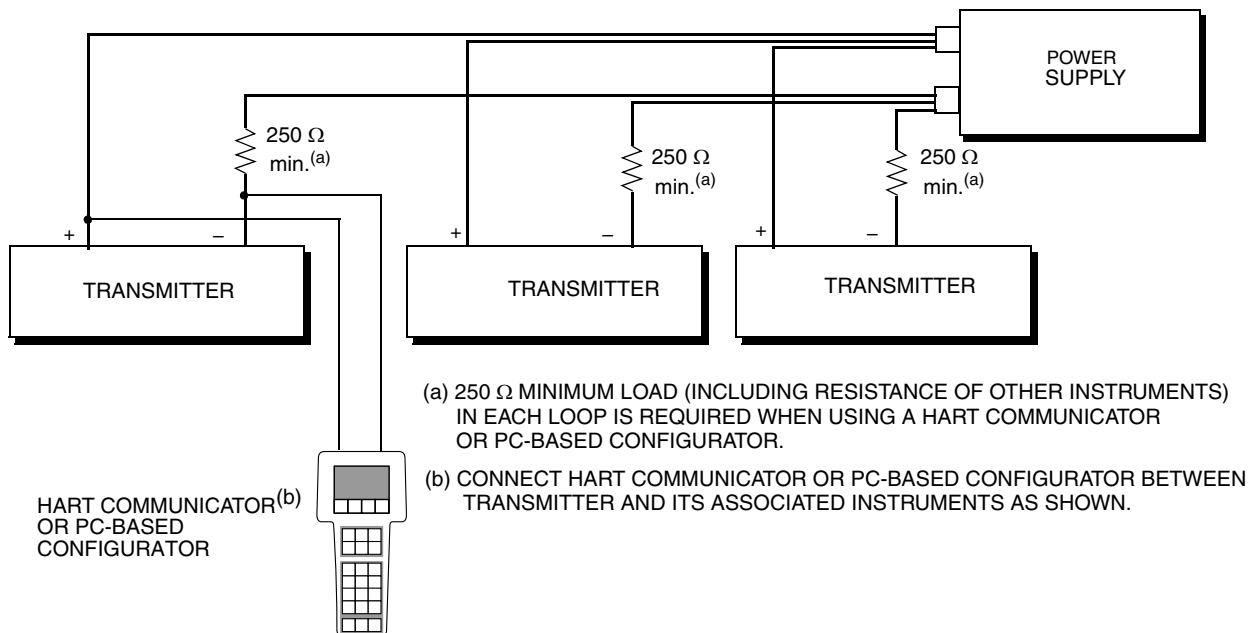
POWER SUPPLY

250 $\Omega$ min.$^{(a)}$

250 $\Omega$ min.$^{(a)}$

250 $\Omega$ min.$^{(a)}$

+ –

TRANSMITTER

+ –

TRANSMITTER

+ –

TRANSMITTER

(a) 250 $\Omega$ MINIMUM LOAD (INCLUDING RESISTANCE OF OTHER INSTRUMENTS) IN EACH LOOP IS REQUIRED WHEN USING A HART COMMUNICATOR OR PC-BASED CONFIGURATOR.

(b) CONNECT HART COMMUNICATOR OR PC-BASED CONFIGURATOR BETWEEN TRANSMITTER AND ITS ASSOCIATED INSTRUMENTS AS SHOWN.

HART COMMUNICATOR$^{(b)}$ OR PC-BASED CONFIGURATOR